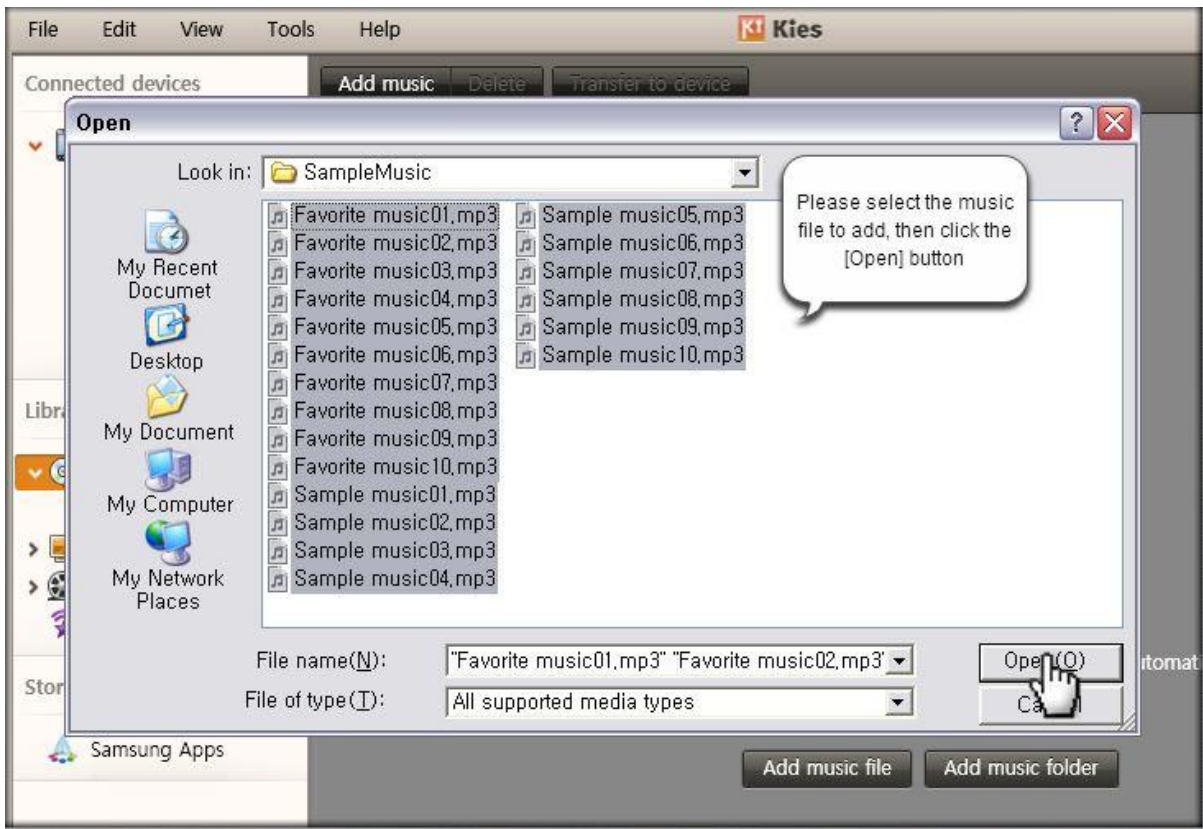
File Edit View Tools Help

Kies

Connected devices

Add music Delete Transfer to device

Open

Look in: SampleMusic

Please select the music file to add, then click the [Open] button

My Recent Documet

Desktop

My Document

My Computer

My Network Places

Favorite music01,mp3
Favorite music02,mp3
Favorite music03,mp3
Favorite music04,mp3
Favorite music05,mp3
Favorite music06,mp3
Favorite music07,mp3
Favorite music08,mp3
Favorite music09,mp3
Favorite music10,mp3
Sample music01,mp3
Sample music02,mp3
Sample music03,mp3
Sample music04,mp3
Sample music05,mp3
Sample music06,mp3
Sample music07,mp3
Sample music08,mp3
Sample music09,mp3
Sample music10,mp3

Libra

Stor

File name(N): "Favorite music01,mp3" "Favorite music02,mp3'

File of type(T): All supported media types

Open(O)

Ca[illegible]l

utomat

Samsung Apps

Add music file Add music folder